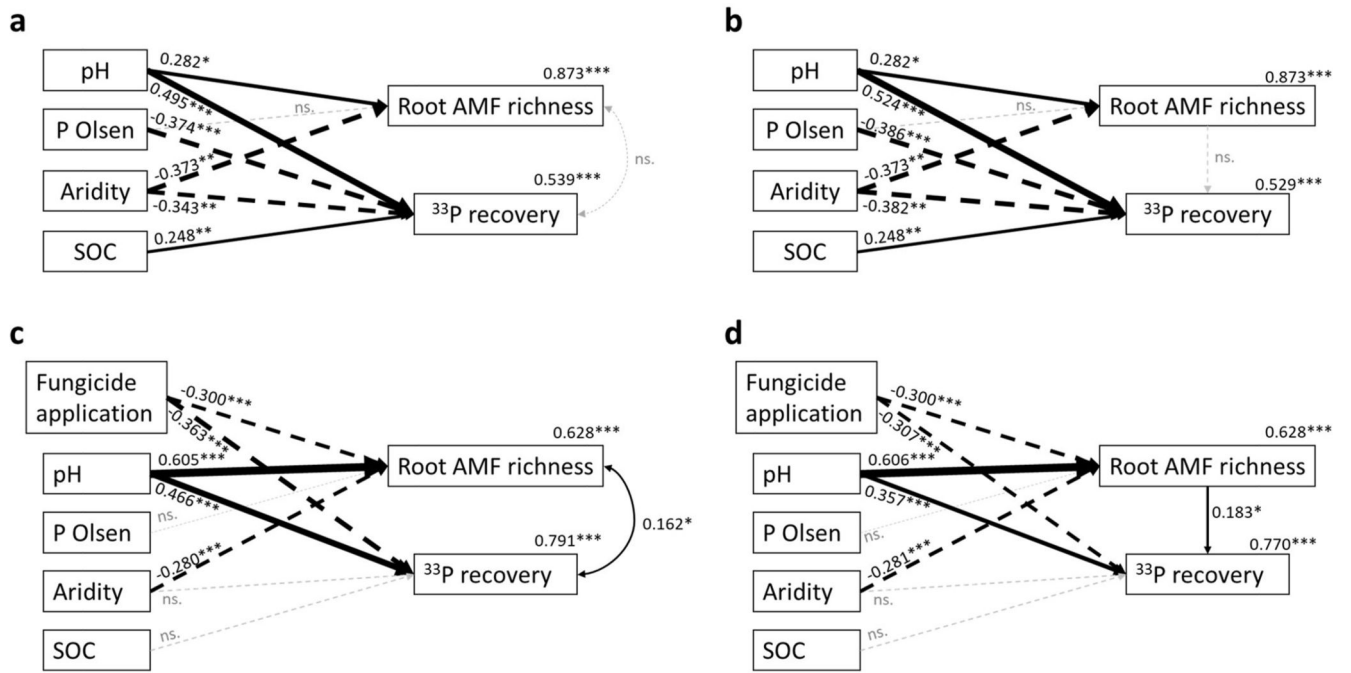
a

pH
P Olsen
Aridity
SOC
0.282*
0.495***
-0.374***
-0.373**
-0.343**
0.248**
ns.
0.873***
Root AMF richness
ns.
0.539***
$^{33}$P recovery

b

pH
P Olsen
Aridity
SOC
0.282*
0.524***
-0.386***
-0.373**
-0.382**
0.248**
ns.
0.873***
Root AMF richness
ns.
0.529***
$^{33}$P recovery

c

Fungicide application
pH
P Olsen
Aridity
SOC
-0.300***
-0.363***
0.605***
0.466***
ns.
-0.280***
ns.
ns.
0.628***
Root AMF richness
0.162*
0.791***
$^{33}$P recovery

d

Fungicide application
pH
P Olsen
Aridity
SOC
-0.300***
-0.307***
0.606***
0.357***
ns.
-0.281***
ns.
ns.
0.628***
Root AMF richness
0.183*
0.770***
$^{33}$P recovery